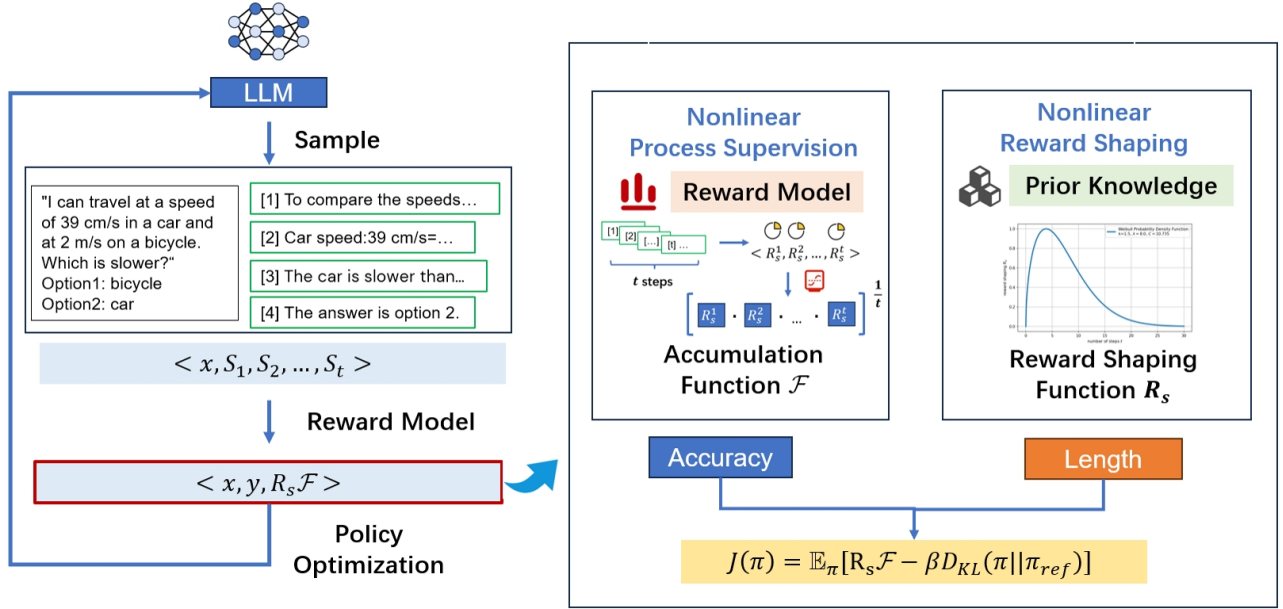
LLM

Sample

"I can travel at a speed of 39 cm/s in a car and at 2 m/s on a bicycle. Which is slower?"
Option1: bicycle
Option2: car

[1] To compare the speeds…

[2] Car speed:39 cm/s=…

[3] The car is slower than…

[4] The answer is option 2.

$< x, S_1, S_2, \ldots, S_t >$

Reward Model

$< x, y, R_s\mathcal{F} >$

Policy Optimization

Nonlinear Process Supervision

Reward Model

[1] [2] […] [t]

$t$ steps

$< R_s^1, R_s^2, \ldots, R_s^t >$

$\left[ R_s^1 \cdot R_s^2 \cdot \ldots \cdot R_s^t \right]^{\frac{1}{t}}$

Accumulation Function $\mathcal{F}$

Nonlinear Reward Shaping

Prior Knowledge

Weibull Probability Density Function

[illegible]

number of steps t

reward shaping $R_s$

Reward Shaping Function $R_s$

Accuracy

Length

$J(\pi) = \mathbb{E}_\pi[R_s\mathcal{F} - \beta D_{KL}(\pi || \pi_{ref})]$